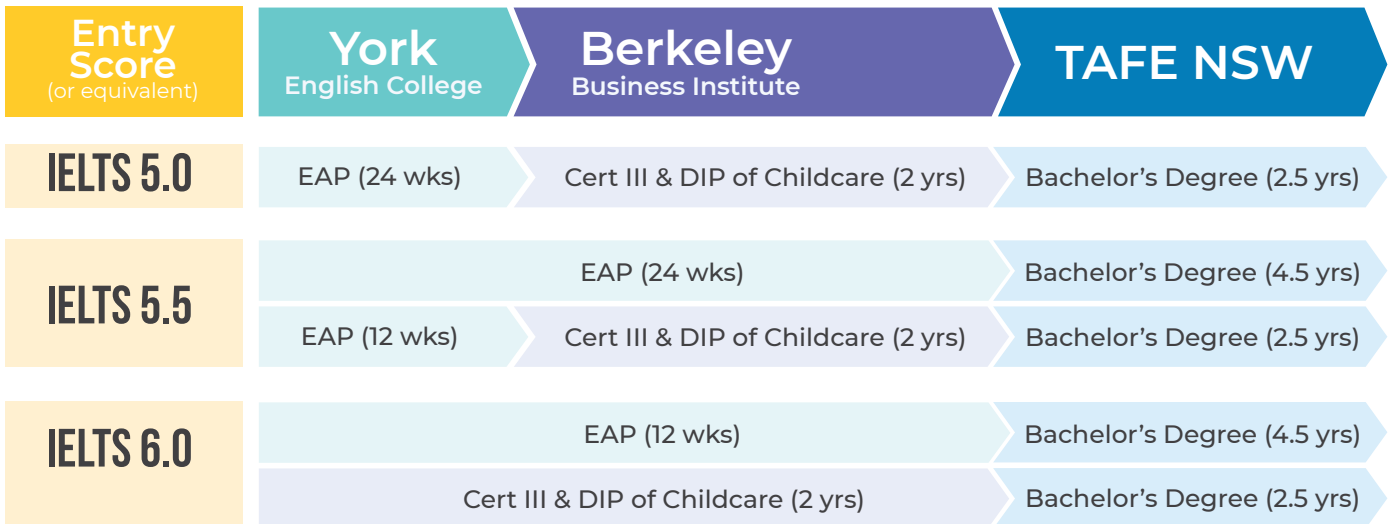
Entry Score (or equivalent)

York English College

Berkeley Business Institute

TAFE NSW

IELTS 5.0

EAP (24 wks)

Cert III & DIP of Childcare (2 yrs)

Bachelor's Degree (2.5 yrs)

IELTS 5.5

EAP (24 wks)

Bachelor's Degree (4.5 yrs)

EAP (12 wks)

Cert III & DIP of Childcare (2 yrs)

Bachelor's Degree (2.5 yrs)

IELTS 6.0

EAP (12 wks)

Bachelor's Degree (4.5 yrs)

Cert III & DIP of Childcare (2 yrs)

Bachelor's Degree (2.5 yrs)